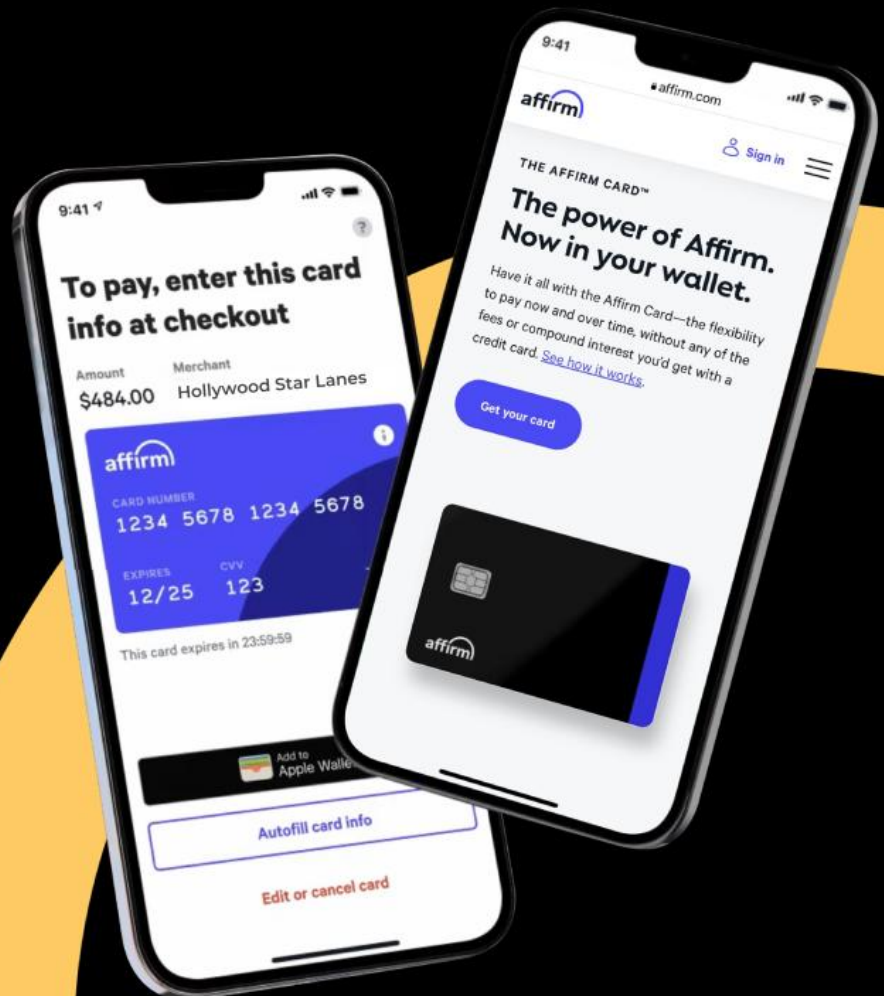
9:41

?

To pay, enter this card info at checkout

Amount
$484.00

Merchant
Hollywood Star Lanes

affirm

CARD NUMBER
1234 5678 1234 5678

EXPIRES
12/25

CVV
123

This card expires in 23:59:59

Add to
Apple Walle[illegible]

Autofill card info

Edit or cancel card

9:41

affirm.com

affirm

Sign in

THE AFFIRM CARD™

The power of Affirm. Now in your wallet.

Have it all with the Affirm Card—the flexibility to pay now and over time, without any of the fees or compound interest you'd get with a credit card. See how it works.

Get your card

affirm